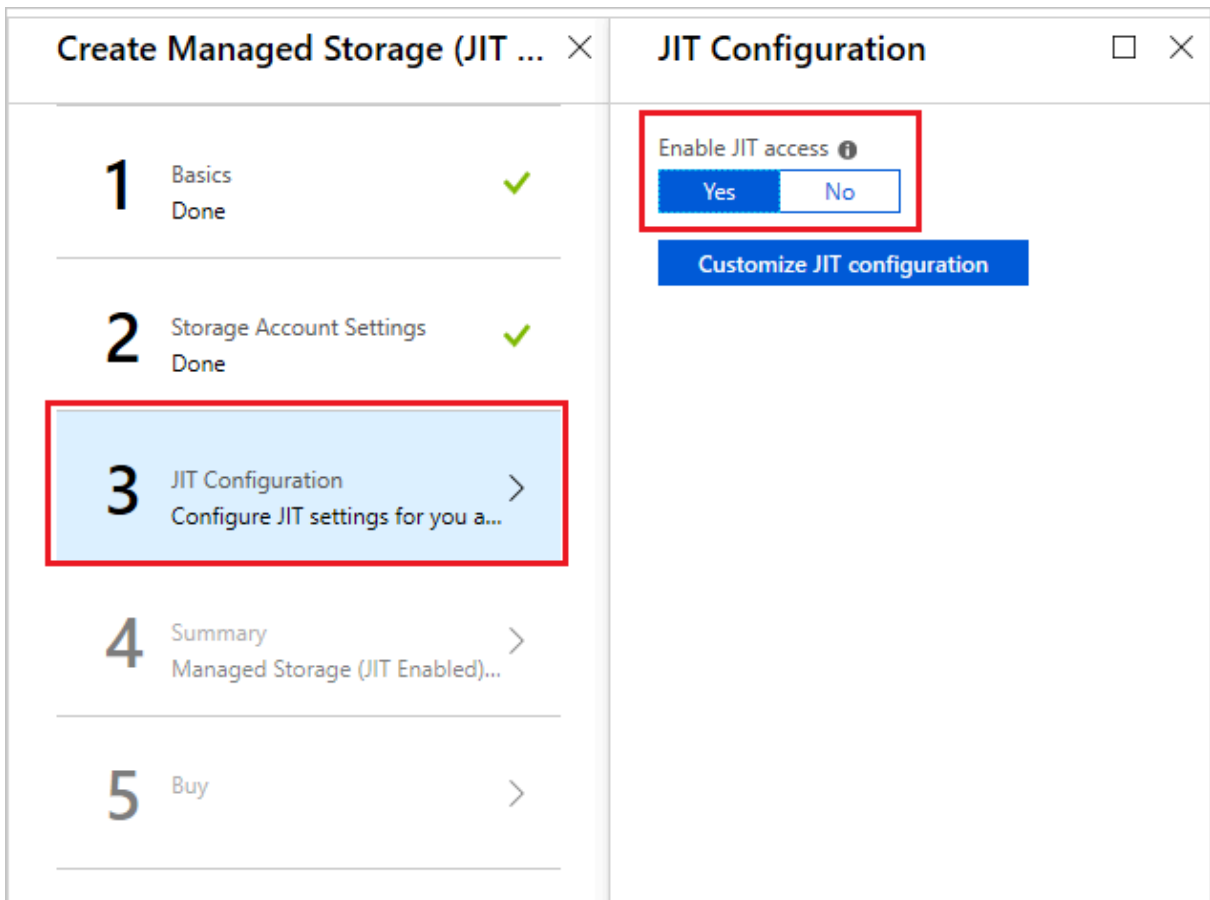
Create Managed Storage (JIT ...

1 Basics
Done

2 Storage Account Settings
Done

3 JIT Configuration
Configure JIT settings for you a...

4 Summary
Managed Storage (JIT Enabled)...

5 Buy

JIT Configuration

Enable JIT access

Yes No

Customize JIT configuration